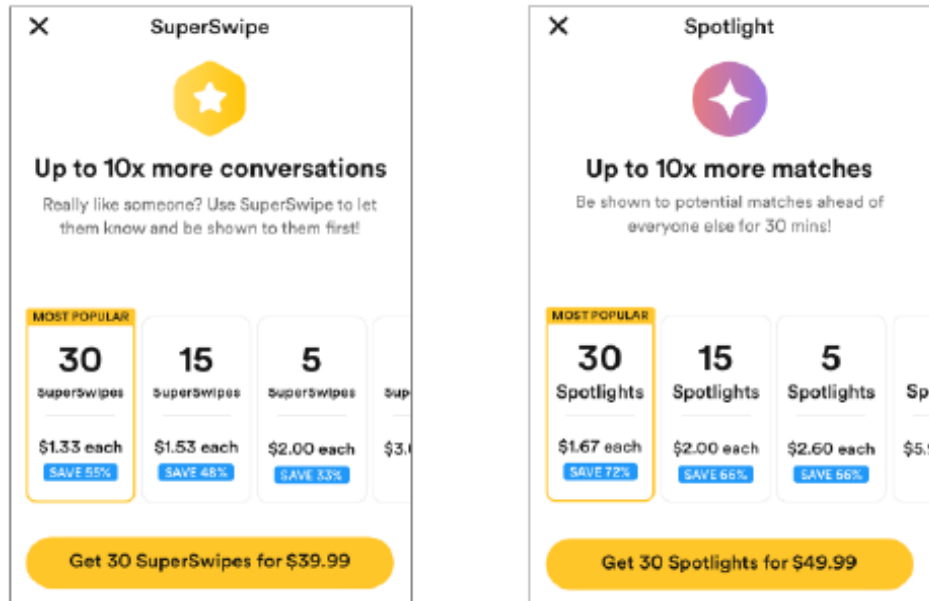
×
SuperSwipe

Up to 10x more conversations

Really like someone? Use SuperSwipe to let them know and be shown to them first!

MOST POPULAR
30
SuperSwipes
$1.33 each
SAVE 55%

15
SuperSwipes
$1.53 each
SAVE 48%

5
SuperSwipes
$2.00 each
SAVE 33%

Sup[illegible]
$3.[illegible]

Get 30 SuperSwipes for $39.99

×
Spotlight

Up to 10x more matches

Be shown to potential matches ahead of everyone else for 30 mins!

MOST POPULAR
30
Spotlights
$1.67 each
SAVE 72%

15
Spotlights
$2.00 each
SAVE 66%

5
Spotlights
$2.60 each
SAVE 56%

Sp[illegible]
$5.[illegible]

Get 30 Spotlights for $49.99